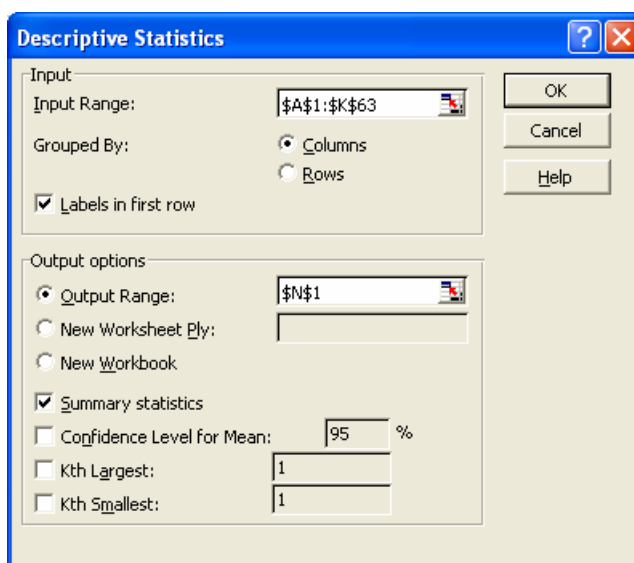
Descriptive Statistics

Input

Input Range: $A$1:$K$63

Grouped By: Columns Rows

Labels in first row

OK

Cancel

Help

Output options

Output Range: $N$1

New Worksheet Ply:

New Workbook

Summary statistics

Confidence Level for Mean: 95 %

Kth Largest: 1

Kth Smallest: 1